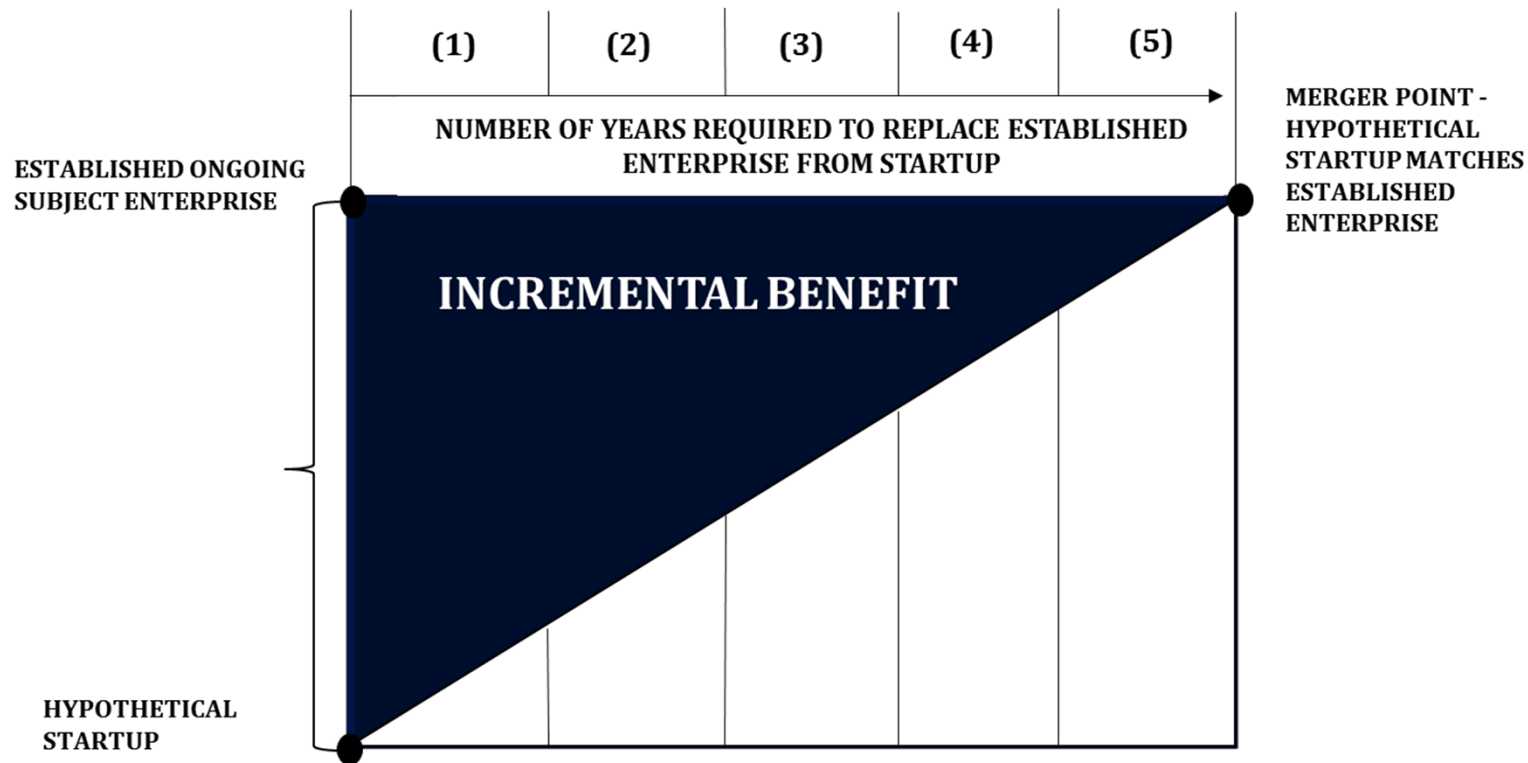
(1) (2) (3) (4) (5)

NUMBER OF YEARS REQUIRED TO REPLACE ESTABLISHED ENTERPRISE FROM STARTUP

ESTABLISHED ONGOING SUBJECT ENTERPRISE

MERGER POINT - HYPOTHETICAL STARTUP MATCHES ESTABLISHED ENTERPRISE

INCREMENTAL BENEFIT

HYPOTHETICAL STARTUP